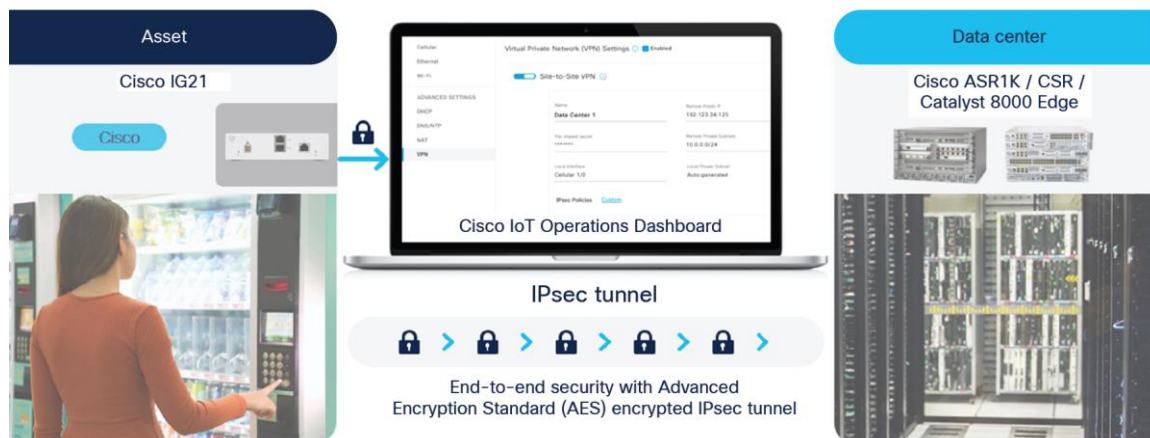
Asset

Cisco IG21

Cisco

Cellular
Ethernet
Wi-Fi
ADVANCED SETTINGS
DHCP
DNS/NTP
NAT
VPN

Virtual Private Network (VPN) Settings Enabled

Site-to-Site VPN

Name
Data Center 1

Remote Public IP
192.123.34.123

Pre-shared secret
••••••••

Remote Private Subnets
10.0.0.0/24

Local Interface
Cellular 1/0

Local Private Subnet
Auto generated

IPsec Policies Custom

Cisco IoT Operations Dashboard

IPsec tunnel

End-to-end security with Advanced Encryption Standard (AES) encrypted IPsec tunnel

Data center

Cisco ASR1K / CSR / Catalyst 8000 Edge